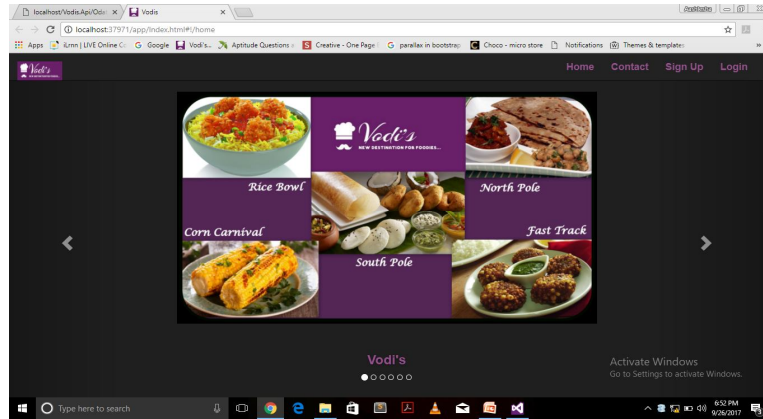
localhost/Vodis.Api/Od ×
Vodis ×

Arpitkatte

localhost:37971/app/Index.html#!/home

Apps iLrnn | LIVE Online C Google Vodi's... Aptitude Questions Creative - One Page parallax in bootstrap Choco - micro store Notifications Themes & templates

Vodi's

Home Contact Sign Up Login

Vodi's
NEW DESTINATION FOR FOODIES...

Rice Bowl

North Pole

Corn Carnival

Fast Track

South Pole

Vodi's

Activate Windows
Go to Settings to activate Windows.

Type here to search

6:52 PM
9/26/2017